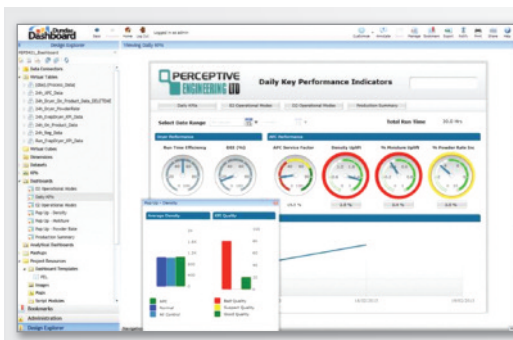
Dundas Dashboard

Design Explorer

Viewing Daily KPIs

Logged in as admin

Data Connectors
Virtual Tables
Virtual Views
Dimensions
Datasets
KPIs
Dashboards
Daily KPIs
Pop Up - Density
Pop Up - Moisture
Pop Up - Powder Rate
Production Summary
Analytical Dashboards
Mashups
Project Resources
Dashboard Templates
Images
Maps
Script Modules

Bookmarks
Administration
Design Explorer

PERCEPTIVE ENGINEERING LTD

Daily Key Performance Indicators

Daily KPIs
D2 Operational Modes
D2 Operational Modes
Production Summary

Select Date Range

Total Run Time

Run Time Efficiency
RSE (%)
APC Service Factor
Density Uplift
% Moisture Uplift
% Powder Rate Inc

Pop Up - Density

Average Density
KPI Quality

Bad Quality
Suspect Quality
Good Quality